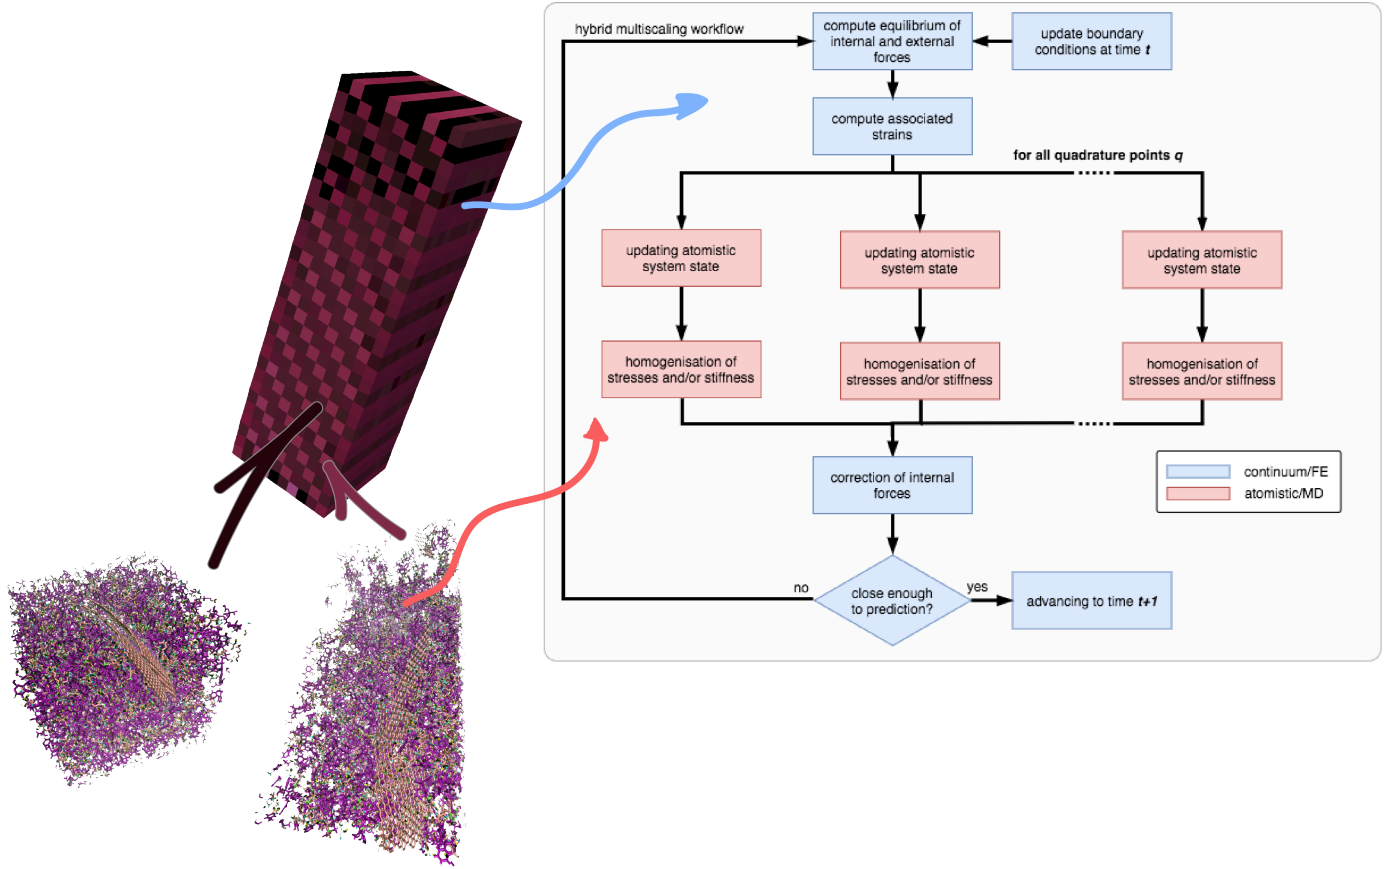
hybrid multiscaling workflow

compute equilibrium of internal and external forces

update boundary conditions at time $t$

compute associated strains

for all quadrature points $q$

updating atomistic system state

updating atomistic system state

updating atomistic system state

homogenisation of stresses and/or stiffness

homogenisation of stresses and/or stiffness

homogenisation of stresses and/or stiffness

correction of internal forces

continuum/FE

atomistic/MD

no

close enough to prediction?

yes

advancing to time $t+1$